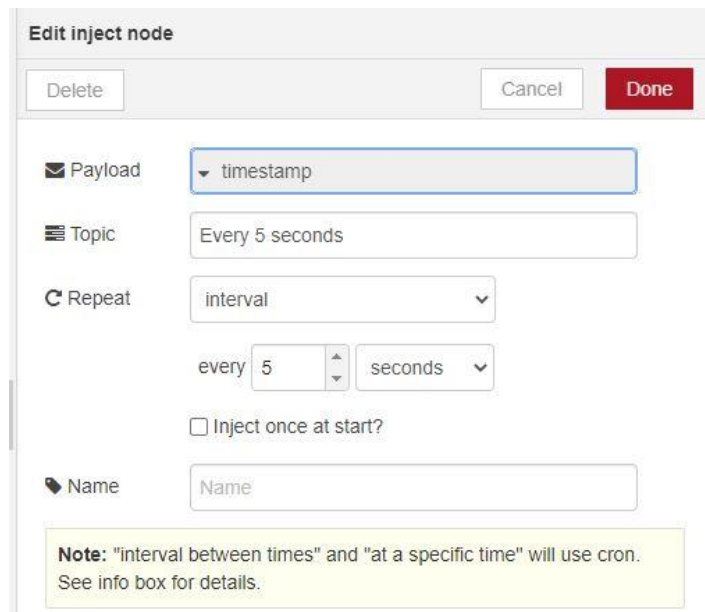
Edit inject node

Delete

Cancel

Done

Payload

timestamp

Topic

Every 5 seconds

Repeat

interval

every 5

seconds

Inject once at start?

Name

Name

**Note:** "interval between times" and "at a specific time" will use cron. See info box for details.